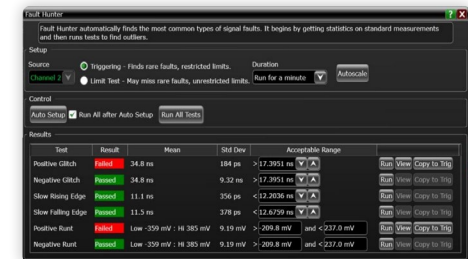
Fault Hunter

Fault Hunter automatically finds the most common types of signal faults. It begins by getting statistics on standard measurements and then runs tests to find outliers.

Setup

Source
Channel 2

Triggering - Finds rare faults, restricted limits.
Limit Test - May miss rare faults, unrestricted limits.

Duration
Run for a minute

Autoscale

Control
Auto Setup
Run All after Auto Setup
Run All Tests

Results

| Test | Result | Mean | Std Dev | Acceptable Range | |
|---|---|---|---|---|---|
| Positive Glitch | Failed | 34.8 ns | 184 ps | > 17.3951 ns | Run View Copy to Trig |
| Negative Glitch | Passed | 34.8 ns | 9.32 ns | > 17.3951 ns | Run View Copy to Trig |
| Slow Rising Edge | Passed | 11.1 ns | 356 ps | < 12.2036 ns | Run View Copy to Trig |
| Slow Falling Edge | Passed | 11.5 ns | 378 ps | < 12.6759 ns | Run View Copy to Trig |
| Positive Runt | Failed | Low -359 mV : Hi 385 mV | 9.19 mV | > -209.8 mV and < 237.0 mV | Run View Copy to Trig |
| Negative Runt | Passed | Low -359 mV : Hi 385 mV | 9.19 mV | > -209.8 mV and < 237.0 mV | Run View Copy to Trig |